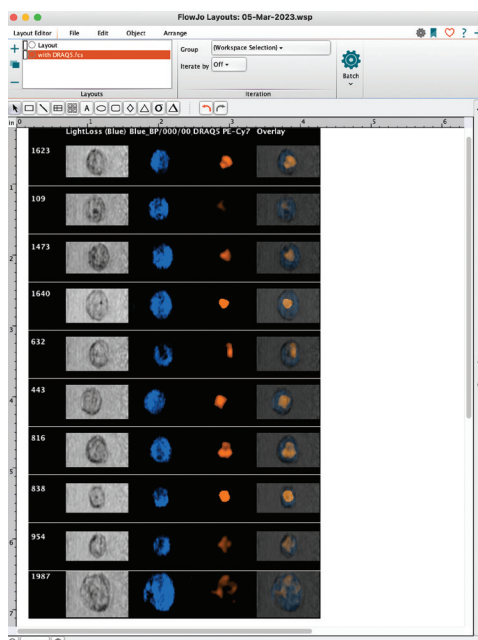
FlowJo Layouts: 05-Mar-2023.wsp

Layout Editor File Edit Object Arrange

Layout
with DRAQ5.fcs

Layouts

Group (Workspace Selection)

Iterate by Off

Iteration

Batch

in 0 1 2 3 4 5 6

LightLoss (Blue) Blue_BP/000/00 DRAQ5 PE-Cy7 Overlay

1623

109

1473

1640

632

443

816

838

954

1987

1

2

3

4

5

6

7